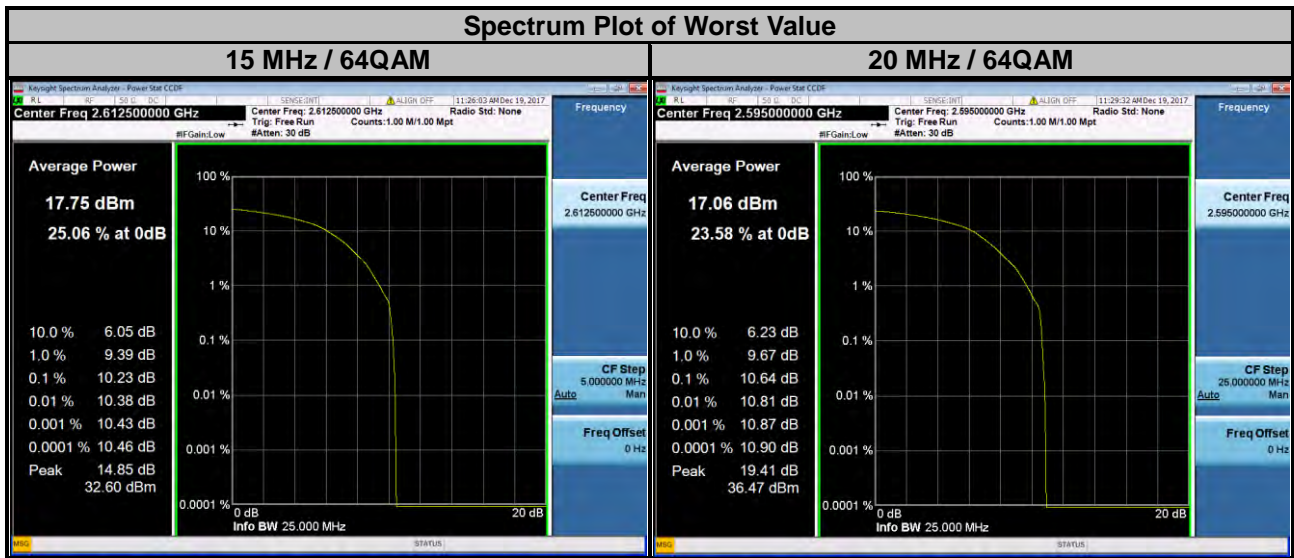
Spectrum Plot of Worst Value

| 15 MHz / 64QAM | 20 MHz / 64QAM |
|---|---|

Keysight Spectrum Analyzer - Power Stat CCDF
RL RF 50 Ω DC SENSE:INT ALIGN OFF 11:26:03 AM Dec 19, 2017
Center Freq 2.612500000 GHz
Center Freq: 2.612500000 GHz Radio Std: None
Trig: Free Run Counts:1.00 M/1.00 Mpt
#Atten: 30 dB
#IFGain:Low
Frequency

Average Power
17.75 dBm
25.06 % at 0dB

100 %
10 %
1 %
0.1 %
0.01 %
0.001 %
0.0001 %

10.0 % 6.05 dB
1.0 % 9.39 dB
0.1 % 10.23 dB
0.01 % 10.38 dB
0.001 % 10.43 dB
0.0001 % 10.46 dB
Peak 14.85 dB
32.60 dBm

0 dB
20 dB
Info BW 25.000 MHz

Center Freq
2.612500000 GHz
CF Step
5.000000 MHz
Auto Man
Freq Offset
0 Hz

MSG
STATUS

Keysight Spectrum Analyzer - Power Stat CCDF
RL RF 50 Ω DC SENSE:INT ALIGN OFF 11:29:32 AM Dec 19, 2017
Center Freq 2.595000000 GHz
Center Freq: 2.595000000 GHz Radio Std: None
Trig: Free Run Counts:1.00 M/1.00 Mpt
#Atten: 30 dB
#IFGain:Low
Frequency

Average Power
17.06 dBm
23.58 % at 0dB

100 %
10 %
1 %
0.1 %
0.01 %
0.001 %
0.0001 %

10.0 % 6.23 dB
1.0 % 9.67 dB
0.1 % 10.64 dB
0.01 % 10.81 dB
0.001 % 10.87 dB
0.0001 % 10.90 dB
Peak 19.41 dB
36.47 dBm

0 dB
20 dB
Info BW 25.000 MHz

Center Freq
2.595000000 GHz
CF Step
25.000000 MHz
Auto Man
Freq Offset
0 Hz

MSG
STATUS